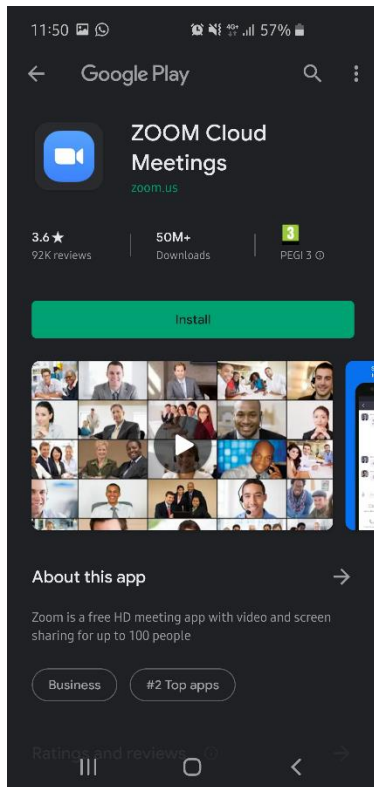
11:50 57%

Google Play

ZOOM Cloud Meetings
zoom.us

3.6 ★
92K reviews

50M+
Downloads

3
PEGI 3 ⓘ

Install

About this app

Zoom is a free HD meeting app with video and screen sharing for up to 100 people

Business

#2 Top apps

Ratings and reviews